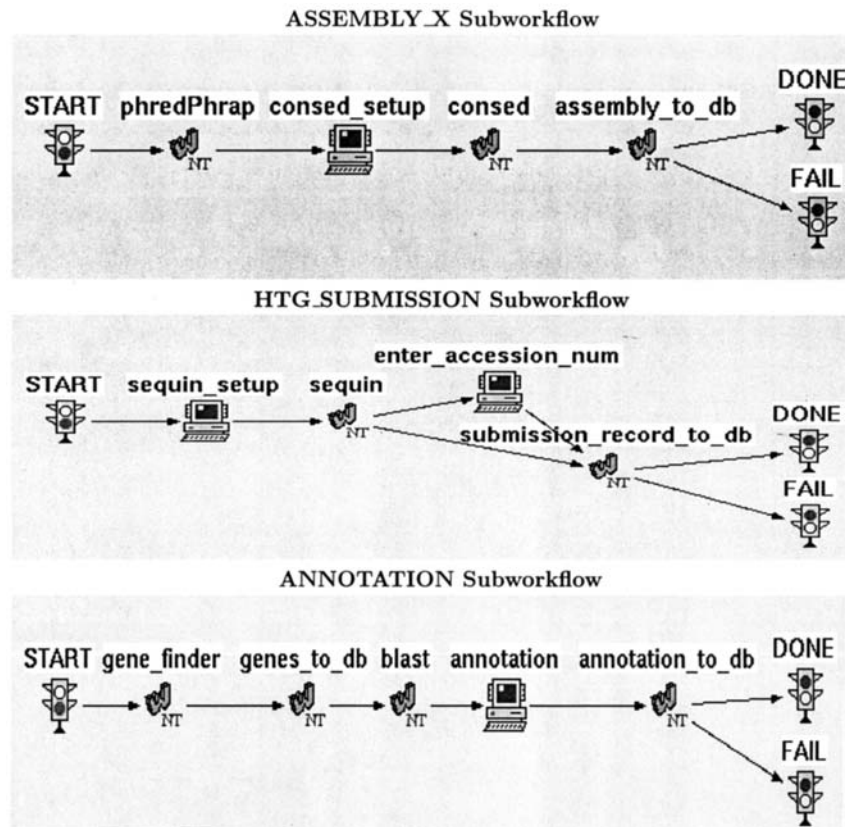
ASSEMBLY_X Subworkflow

START phredPhrap consed_setup consed assembly_to_db DONE FAIL

NT NT NT

HTG_SUBMISSION Subworkflow

enter_accession_num

START sequin_setup sequin

NT

submission_record_to_db DONE

NT

FAIL

ANNOTATION Subworkflow

START gene_finder genes_to_db blast annotation annotation_to_db DONE

NT NT NT NT

FAIL